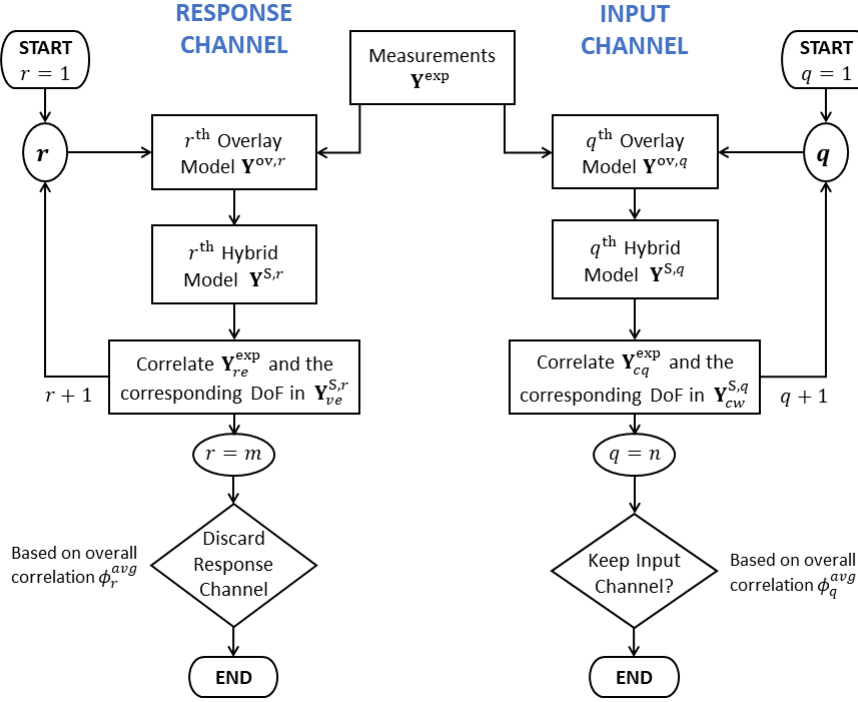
RESPONSE CHANNEL

INPUT CHANNEL

START $r = 1$

Measurements $\mathbf{Y}^{\text{exp}}$

START $q = 1$

$r$

$r^{\text{th}}$ Overlay Model $\mathbf{Y}^{\text{ov},r}$

$q^{\text{th}}$ Overlay Model $\mathbf{Y}^{\text{ov},q}$

$q$

$r^{\text{th}}$ Hybrid Model $\mathbf{Y}^{\text{S},r}$

$q^{\text{th}}$ Hybrid Model $\mathbf{Y}^{\text{S},q}$

$r + 1$

Correlate $\mathbf{Y}_{re}^{\text{exp}}$ and the corresponding DoF in $\mathbf{Y}_{ve}^{\text{S},r}$

Correlate $\mathbf{Y}_{cq}^{\text{exp}}$ and the corresponding DoF in $\mathbf{Y}_{cw}^{\text{S},q}$

$q + 1$

$r = m$

$q = n$

Based on overall correlation $\phi_r^{avg}$

Discard Response Channel

Keep Input Channel?

Based on overall correlation $\phi_q^{avg}$

END

END